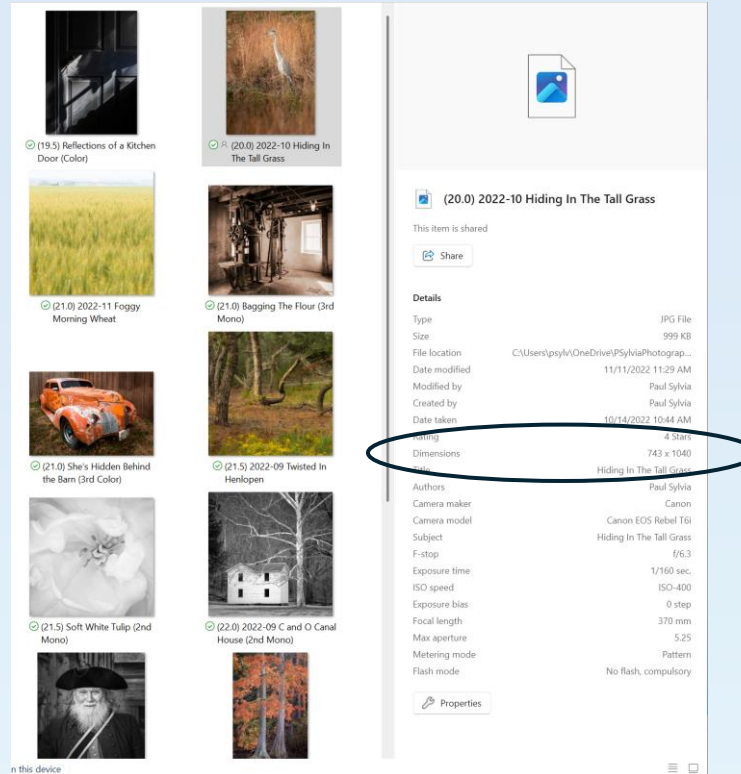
(19.5) Reflections of a Kitchen Door (Color)

(20.0) 2022-10 Hiding In The Tall Grass

(21.0) 2022-11 Foggy Morning Wheat

(21.0) Bagging The Flour (3rd Mono)

(21.0) She's Hidden Behind the Barn (3rd Color)

(21.5) 2022-09 Twisted In Henlopen

(21.5) Soft White Tulip (2nd Mono)

(22.0) 2022-09 C and O Canal House (2nd Mono)

n this device

(20.0) 2022-10 Hiding In The Tall Grass

This item is shared

Share

Details

| | |
|---|---|
| Type | JPG File |
| Size | 999 KB |
| File location | C:\Users\psylv\OneDrive\PSylviaPhotograp... |
| Date modified | 11/11/2022 11:29 AM |
| Modified by | Paul Sylvia |
| Created by | Paul Sylvia |
| Date taken | 10/14/2022 10:44 AM |
| Rating | 4 Stars |
| Dimensions | 743 x 1040 |
| Title | Hiding In The Tall Grass |
| Authors | Paul Sylvia |
| Camera maker | Canon |
| Camera model | Canon EOS Rebel T6i |
| Subject | Hiding In The Tall Grass |
| F-stop | f/6.3 |
| Exposure time | 1/160 sec. |
| ISO speed | ISO-400 |
| Exposure bias | 0 step |
| Focal length | 370 mm |
| Max aperture | 5.25 |
| Metering mode | Pattern |
| Flash mode | No flash, compulsory |

Properties